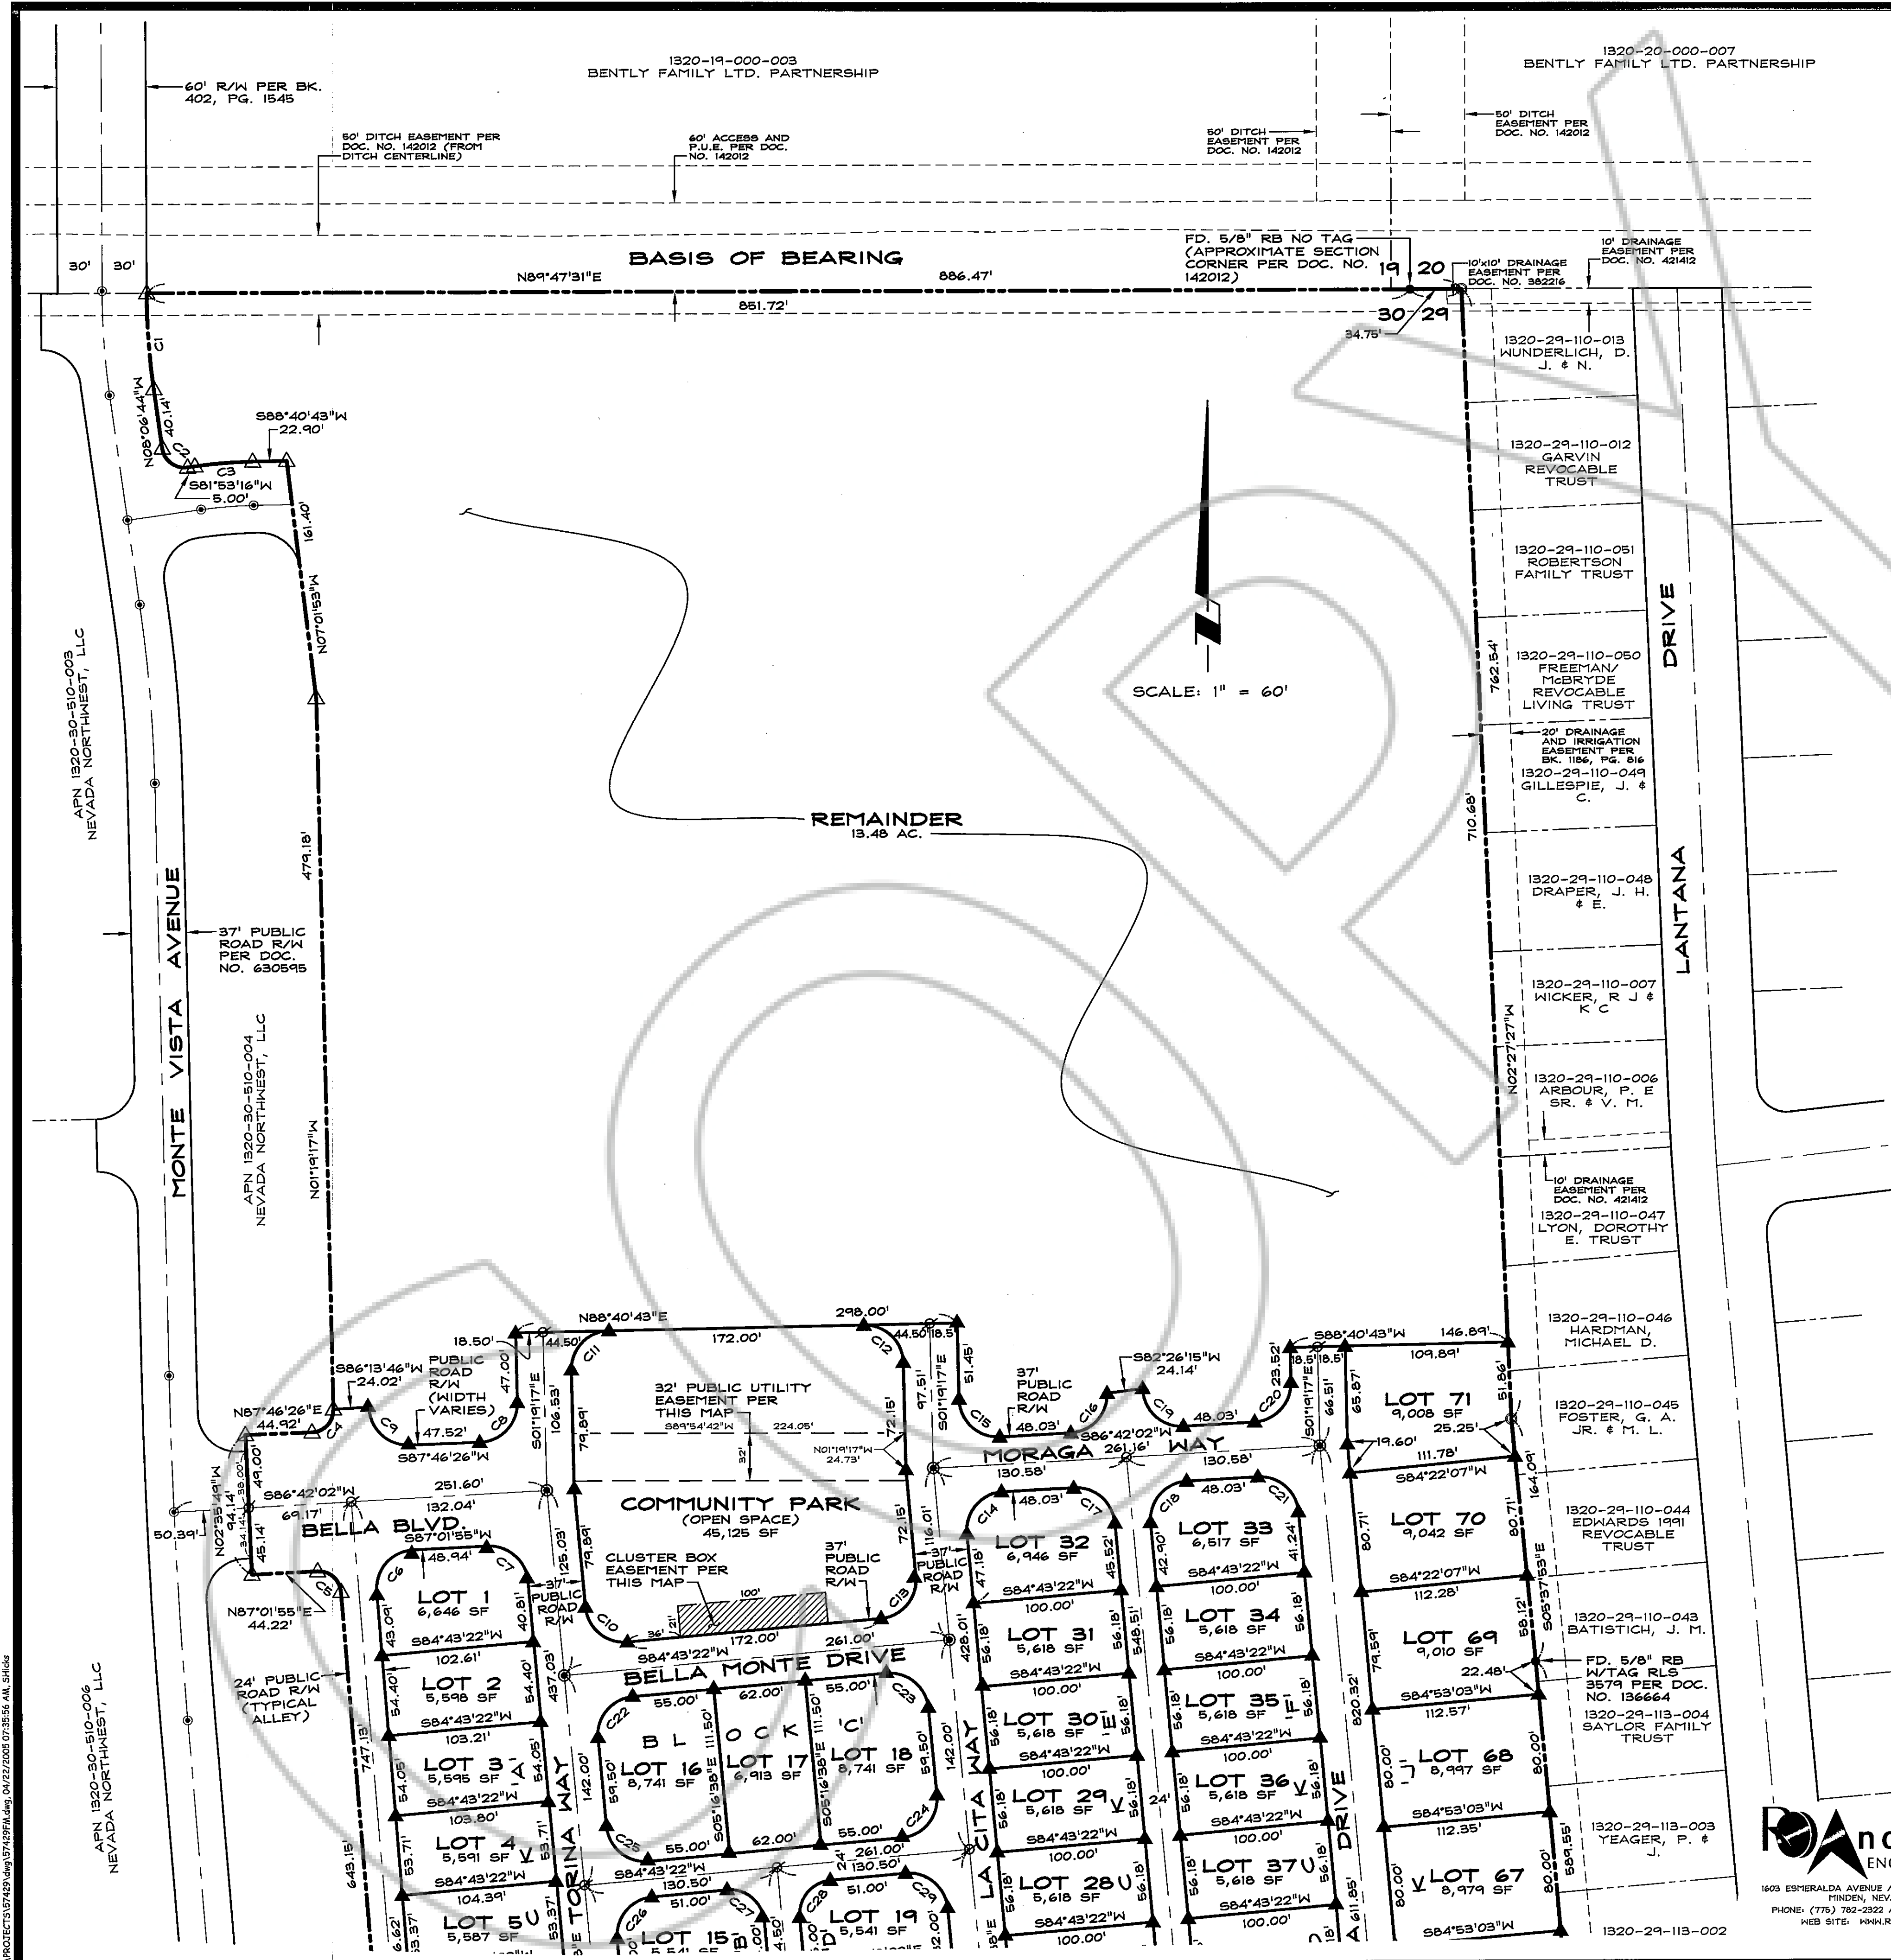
1320-19-000-003
BENTLY FAMILY LTD. PARTNERSHIP

1320-20-000-007
BENTLY FAMILY LTD. PARTNERSHIP

60' R/W PER BK. 402, PG. 1545

50' DITCH EASEMENT PER DOC. NO. 142012 (FROM DITCH CENTERLINE)

60' ACCESS AND P.U.E. PER DOC. NO. 142012

50' DITCH EASEMENT PER DOC. NO. 142012

50' DITCH EASEMENT PER DOC. NO. 142012

BASIS OF BEARING

30' 30'

N89°47'31"E 886.47'

851.72'

FD. 5/8" RB NO TAG (APPROXIMATE SECTION CORNER PER DOC. NO. 142012)

19 20 30 29

10'x10' DRAINAGE EASEMENT PER DOC. NO. 382216

10' DRAINAGE EASEMENT PER DOC. NO. 421412

34.75'

1320-29-110-013 WUNDERLICH, D. J. & N.

1320-29-110-012 GARVIN REVOCABLE TRUST

1320-29-110-051 ROBERTSON FAMILY TRUST

1320-29-110-050 FREEMAN/ McBRYDE REVOCABLE LIVING TRUST

20' DRAINAGE AND IRRIGATION EASEMENT PER BK. 1186, PG. 816

1320-29-110-049 GILLESPIE, J. & C.

1320-29-110-048 DRAPER, J. H. & E.

1320-29-110-007 WICKER, R J & K C

1320-29-110-006 ARBOUR, P. E SR. & V. M.

10' DRAINAGE EASEMENT PER DOC. NO. 421412

1320-29-110-047 LYON, DOROTHY E. TRUST

1320-29-110-046 HARDMAN, MICHAEL D.

1320-29-110-045 FOSTER, G. A. JR. & M. L.

1320-29-110-044 EDWARDS 1991 REVOCABLE TRUST

1320-29-110-043 BATISTICH, J. M.

FD. 5/8" RB W/TAG RLS 3579 PER DOC. NO. 136664

1320-29-113-004 SAYLOR FAMILY TRUST

1320-29-113-003 YEAGER, P. & J.

1320-29-113-002

LANTANA DRIVE

762.54' 710.68' N02°27'27"W

C1 N08°06'44"W 40.14' C2 C3

S88°40'43"W 22.90'

S81°53'16"W 5.00'

161.40' N07°01'53"W

SCALE: 1" = 60'

REMAINDER 13.48 AC.

APN 1320-30-510-003 NEVADA NORTHWEST, LLC

MONTE VISTA AVENUE

37' PUBLIC ROAD R/W PER DOC. NO. 630595

APN 1320-30-510-004 NEVADA NORTHWEST, LLC

479.18' N01°19'17"W

APN 1320-30-510-006 NEVADA NORTHWEST, LLC

N88°40'43"E 298.00' 172.00'

18.50' 44.50' 44.50 18.5

S86°13'46"W 24.02'

PUBLIC ROAD R/W (WIDTH VARIES)

N87°46'26"E 44.92'

C4 C9 C8 47.52' 47.00'

S87°46'26"W

106.53' S01°19'17"E

C11 C12

32' PUBLIC UTILITY EASEMENT PER THIS MAP

S89°54'42"W 224.05'

32'

79.89' 72.15' 97.51'

N01°19'17"W 24.73'

S01°19'17"E 51.45'

37' PUBLIC ROAD R/W 48.03'

C15 C16 C19 C20

S82°26'15"W 24.14'

S86°42'02"W 48.03'

23.52' 18.5' 18.5'

S88°40'43"W 146.89' 109.89'

66.51' S01°19'17"E 65.87'

51.86'

LOT 71 9,008 SF

25.25' 19.60' 111.78'

MORAGA WAY 261.16'

130.58' 130.58'

S84°22'07"W

164.04'

N02°35'49"W 94.14' 38.00' 34.14' 49.00' 45.14'

S86°42'02"W 251.60' 132.04' 69.17'

50.39'

BELLA BLVD.

S87°01'55"W 48.94'

C6 C7 C5

N87°01'55"E 44.22'

COMMUNITY PARK (OPEN SPACE) 45,125 SF

CLUSTER BOX EASEMENT PER THIS MAP

37' PUBLIC ROAD R/W

37' PUBLIC ROAD R/W

100' 36' 21'

C10 C13

125.03' 79.89' 72.15' 116.01'

S84°43'22"W 172.00' 261.00'

LOT 1 6,646 SF 43.09' 40.81'

37' PUBLIC ROAD R/W

S84°43'22"W 102.61'

LOT 2 5,598 SF 54.40' 54.40'

S84°43'22"W 103.21'

LOT 3 5,595 SF 54.05' 54.05'

S84°43'22"W 103.80'

LOT 4 5,591 SF 53.71' 53.71'

S84°43'22"W 104.39'

LOT 5 5,587 SF 53.37'

24' PUBLIC ROAD R/W (TYPICAL ALLEY)

747.13' 643.15' 437.03'

A K U

TORINA WAY

BELLA MONTE DRIVE

55.00' 62.00' 55.00'

C22 C23

B L O C K 'C'

142.00' 59.50' 11.50' 11.50' 59.50' 142.00'

LOT 16 8,741 SF

S05°16'38"E

LOT 17 6,913 SF

LOT 18 8,741 SF

C25 C24

55.00' 62.00' 55.00'

S84°43'22"W 261.00' 130.50'

130.50' 24'

51.00' 51.00'

C26 C27 C28 C29

LOT 15 5,541 SF

LOT 19 5,541 SF

B D

C14 C17 48.03'

LOT 32 6,946 SF 47.18' 45.52'

S84°43'22"W 100.00'

LOT 31 5,618 SF 56.18' 56.18'

S84°43'22"W 100.00'

LOT 30 5,618 SF 56.18'

S84°43'22"W 100.00'

LOT 29 5,618 SF 56.18'

S84°43'22"W 100.00'

LOT 28 5,618 SF 56.18'

S84°43'22"W 100.00'

428.01' 548.51'

E K U

LA CITA WAY

C18 C21 48.03'

LOT 33 6,517 SF 42.90' 41.24'

S84°43'22"W 100.00'

LOT 34 5,618 SF 56.18'

S84°43'22"W 100.00'

LOT 35 5,618 SF 56.18'

S84°43'22"W 100.00'

LOT 36 5,618 SF 56.18'

S84°43'22"W 100.00'

LOT 37 5,618 SF 56.18'

S84°43'22"W 100.00'

F K U

DRIVE

820.32' 611.85'

LOT 70 9,042 SF 80.71' 80.71'

S84°22'07"W 112.28'

LOT 69 9,010 SF 79.59' 58.12'

S05°37'53"E

22.48'

S84°53'03"W 112.57'

LOT 68 8,997 SF 80.00' 80.00'

S84°53'03"W 112.35'

LOT 67 8,979 SF 80.00' 80.00'

S84°53'03"W

589.55'

J K

1603 ESMERALDA AVENUE MINDEN, NEV. PHONE: (775) 782-2322 WEB SITE: WWW.R

PROJECTS\57429\dwg\57429FM.dwg, 04/22/2005 07:35:56 AM, SHI.ctb